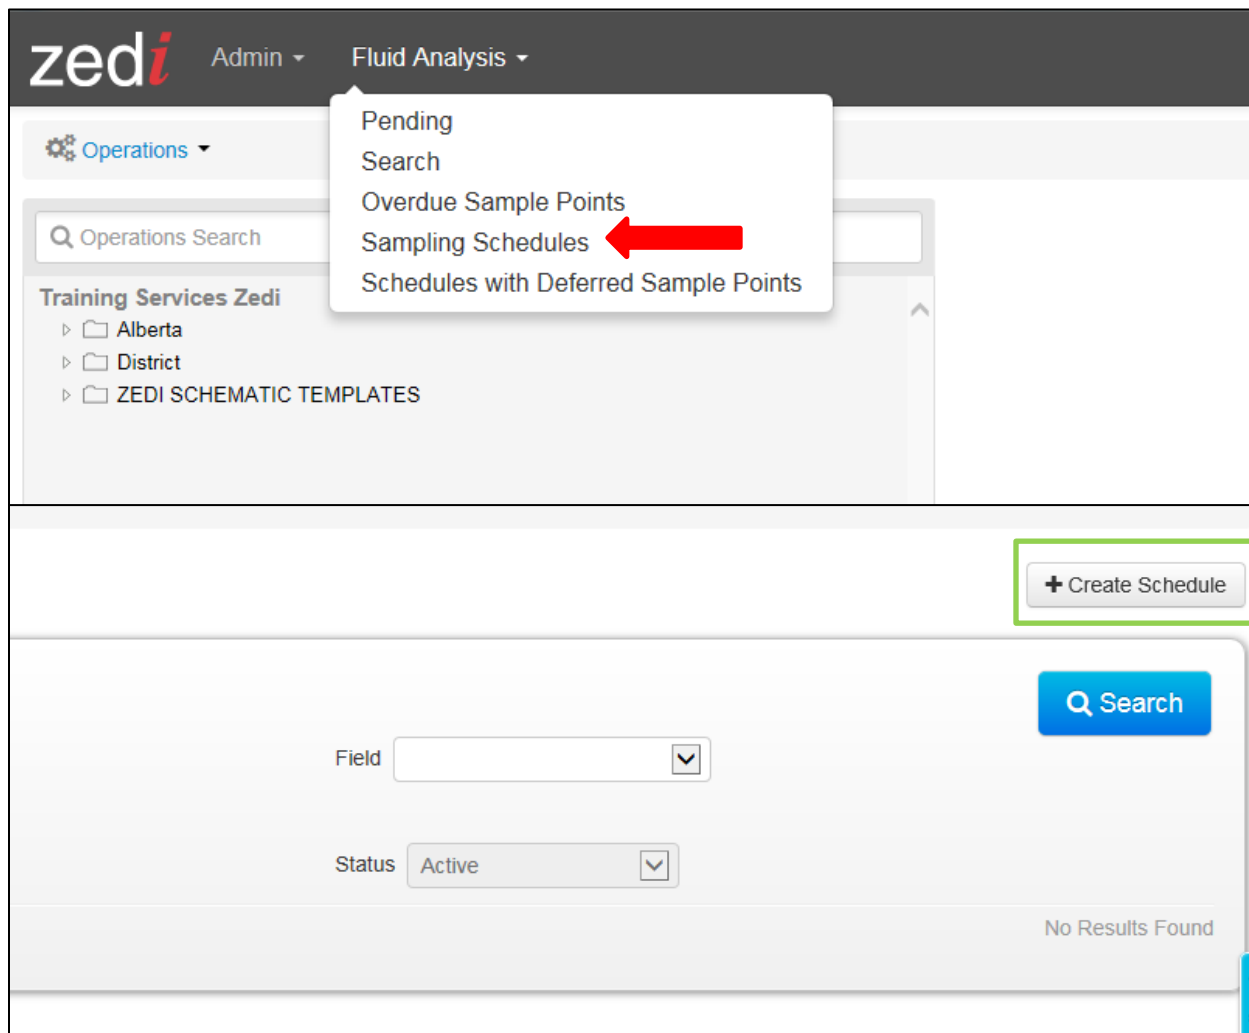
zedi Admin Fluid Analysis

Pending
Search
Overdue Sample Points
Sampling Schedules
Schedules with Deferred Sample Points

Operations

Operations Search

Training Services Zedi
Alberta
District
ZEDI SCHEMATIC TEMPLATES

+ Create Schedule

Search

Field

Status Active

No Results Found